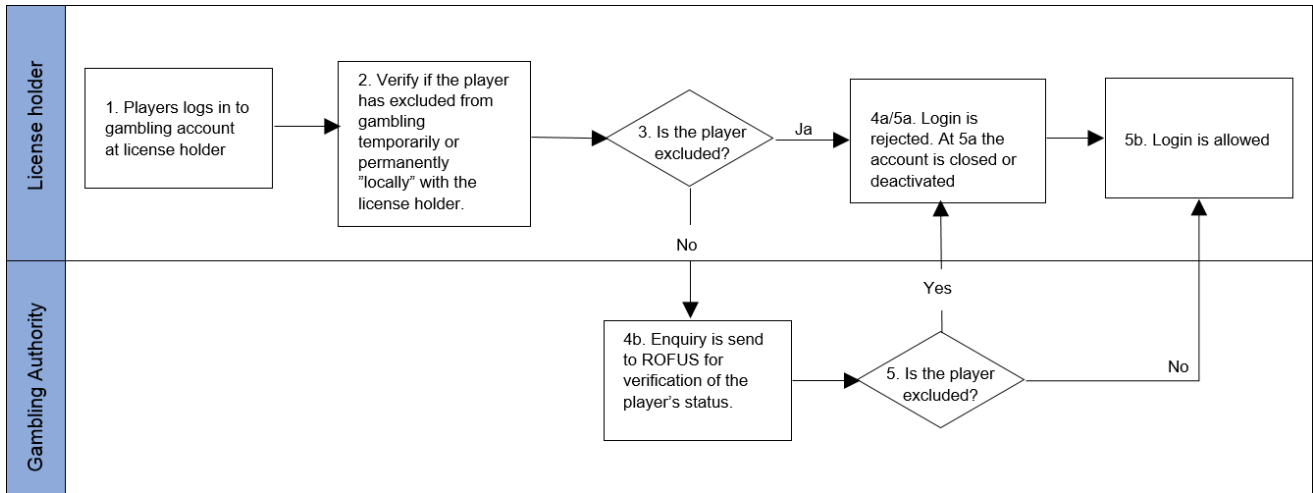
License holder

1. Players logs in to gambling account at license holder

2. Verify if the player has excluded from gambling temporarily or permanently ”locally” with the license holder.

3. Is the player excluded?

Ja

4a/5a. Login is rejected. At 5a the account is closed or deactivated

5b. Login is allowed

No

Yes

Gambling Authority

4b. Enquiry is send to ROFUS for verification of the player's status.

5. Is the player excluded?

No